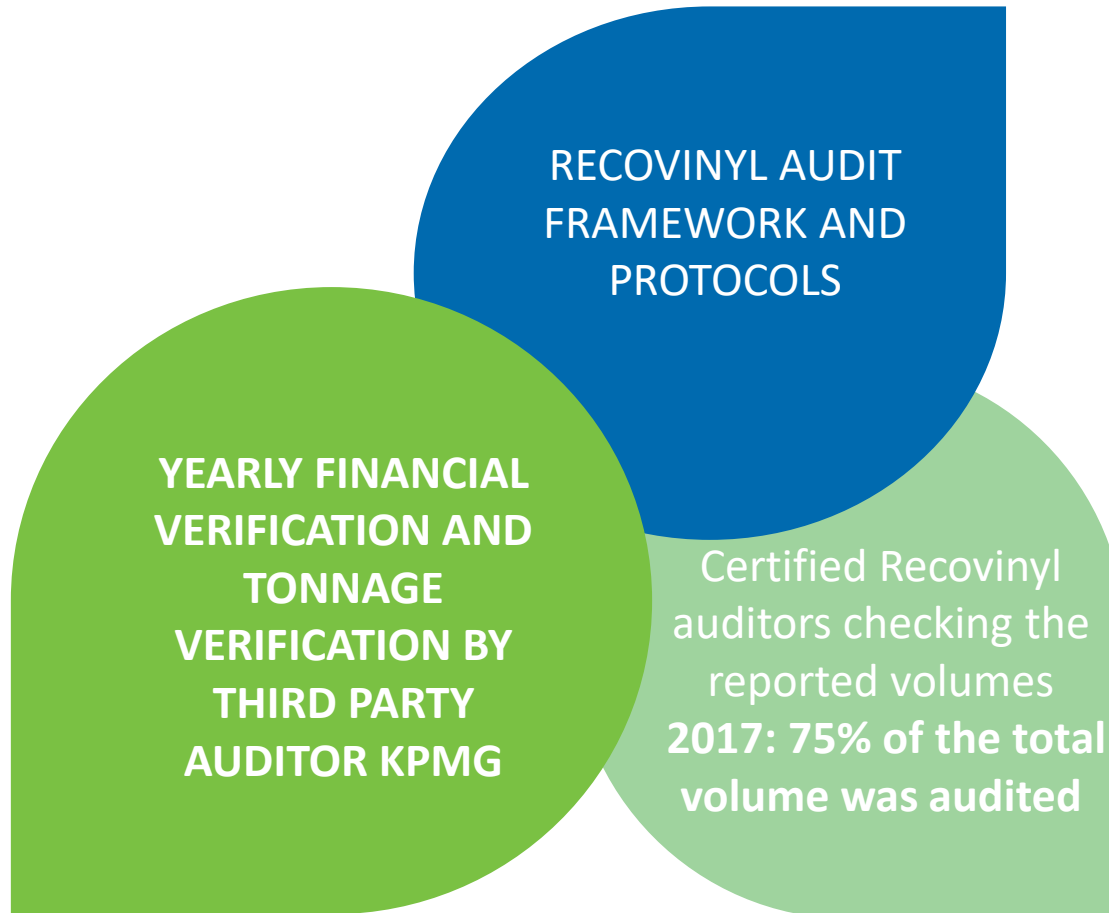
RECOVINYL AUDIT FRAMEWORK AND PROTOCOLS

YEARLY FINANCIAL VERIFICATION AND TONNAGE VERIFICATION BY THIRD PARTY AUDITOR KPMG

Certified Recovinyl auditors checking the reported volumes
2017: 75% of the total volume was audited